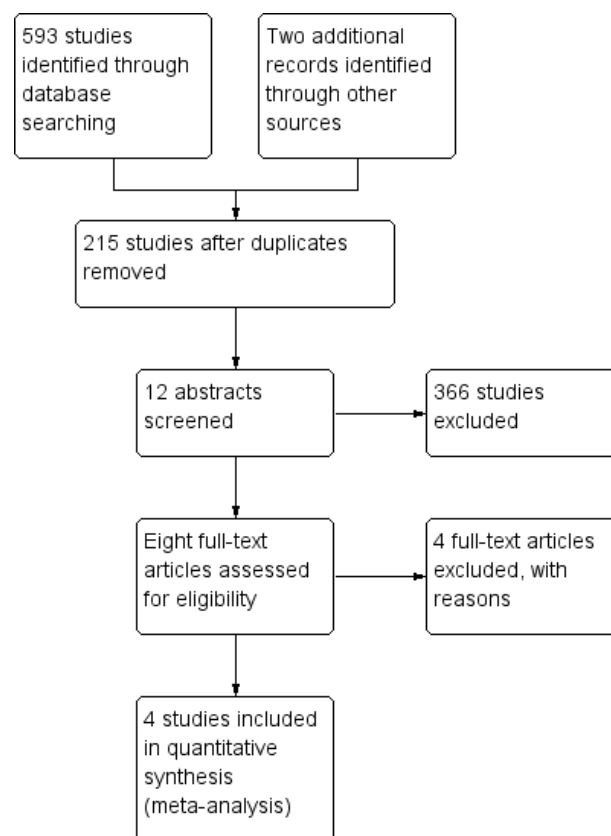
593 studies identified through database searching

Two additional records identified through other sources

215 studies after duplicates removed

12 abstracts screened

366 studies excluded

Eight full-text articles assessed for eligibility

4 full-text articles excluded, with reasons

4 studies included in quantitative synthesis (meta-analysis)